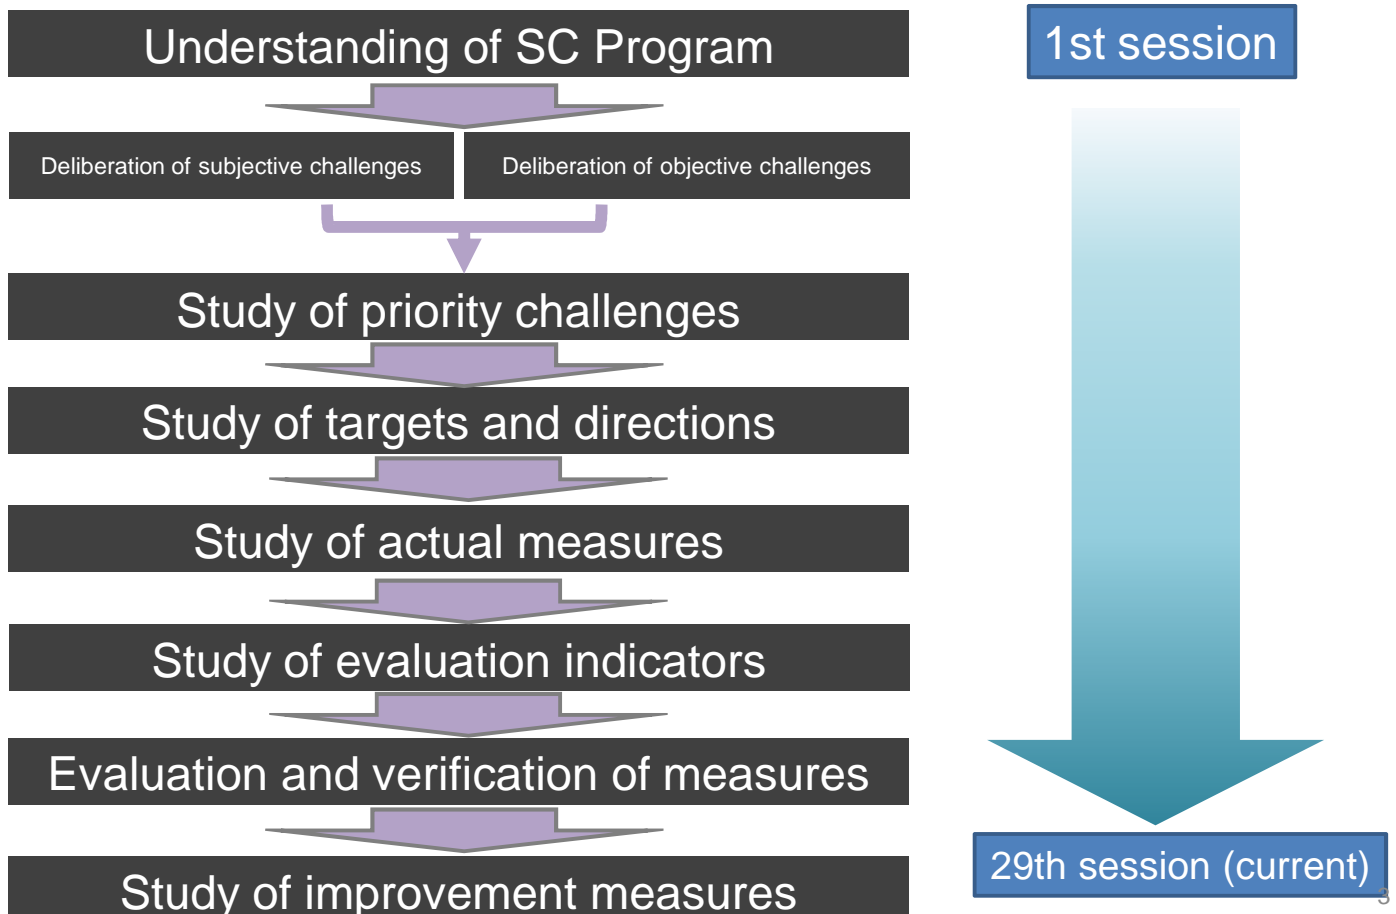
Understanding of SC Program

Deliberation of subjective challenges

Deliberation of objective challenges

Study of priority challenges

Study of targets and directions

Study of actual measures

Study of evaluation indicators

Evaluation and verification of measures

Study of improvement measures

1st session

29th session (current)

3